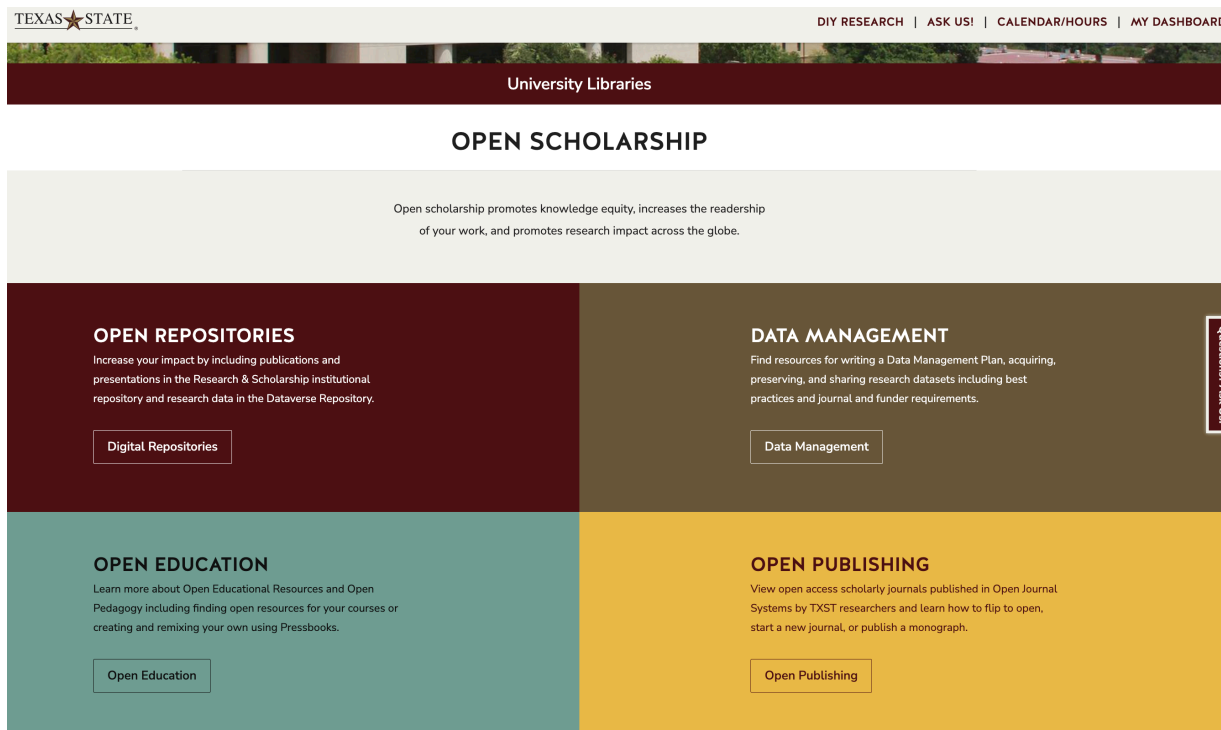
TEXAS STATE

DIY RESEARCH | ASK US! | CALENDAR/HOURS | MY DASHBOARD

University Libraries

OPEN SCHOLARSHIP

Open scholarship promotes knowledge equity, increases the readership of your work, and promotes research impact across the globe.

OPEN REPOSITORIES

Increase your impact by including publications and presentations in the Research & Scholarship institutional repository and research data in the Dataverse Repository.

Digital Repositories

DATA MANAGEMENT

Find resources for writing a Data Management Plan, acquiring, preserving, and sharing research datasets including best practices and journal and funder requirements.

Data Management

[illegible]

OPEN EDUCATION

Learn more about Open Educational Resources and Open Pedagogy including finding open resources for your courses or creating and remixing your own using Pressbooks.

Open Education

OPEN PUBLISHING

View open access scholarly journals published in Open Journal Systems by TXST researchers and learn how to flip to open, start a new journal, or publish a monograph.

Open Publishing